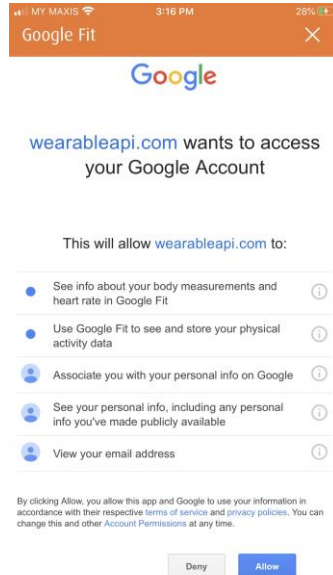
MY MAXIS 3:16 PM 28%

Google Fit ×

Google

wearableapi.com wants to access your Google Account

This will allow wearableapi.com to:

See info about your body measurements and heart rate in Google Fit

Use Google Fit to see and store your physical activity data

Associate you with your personal info on Google

See your personal info, including any personal info you've made publicly available

View your email address

By clicking Allow, you allow this app and Google to use your information in accordance with their respective terms of service and privacy policies. You can change this and other Account Permissions at any time.

Deny Allow